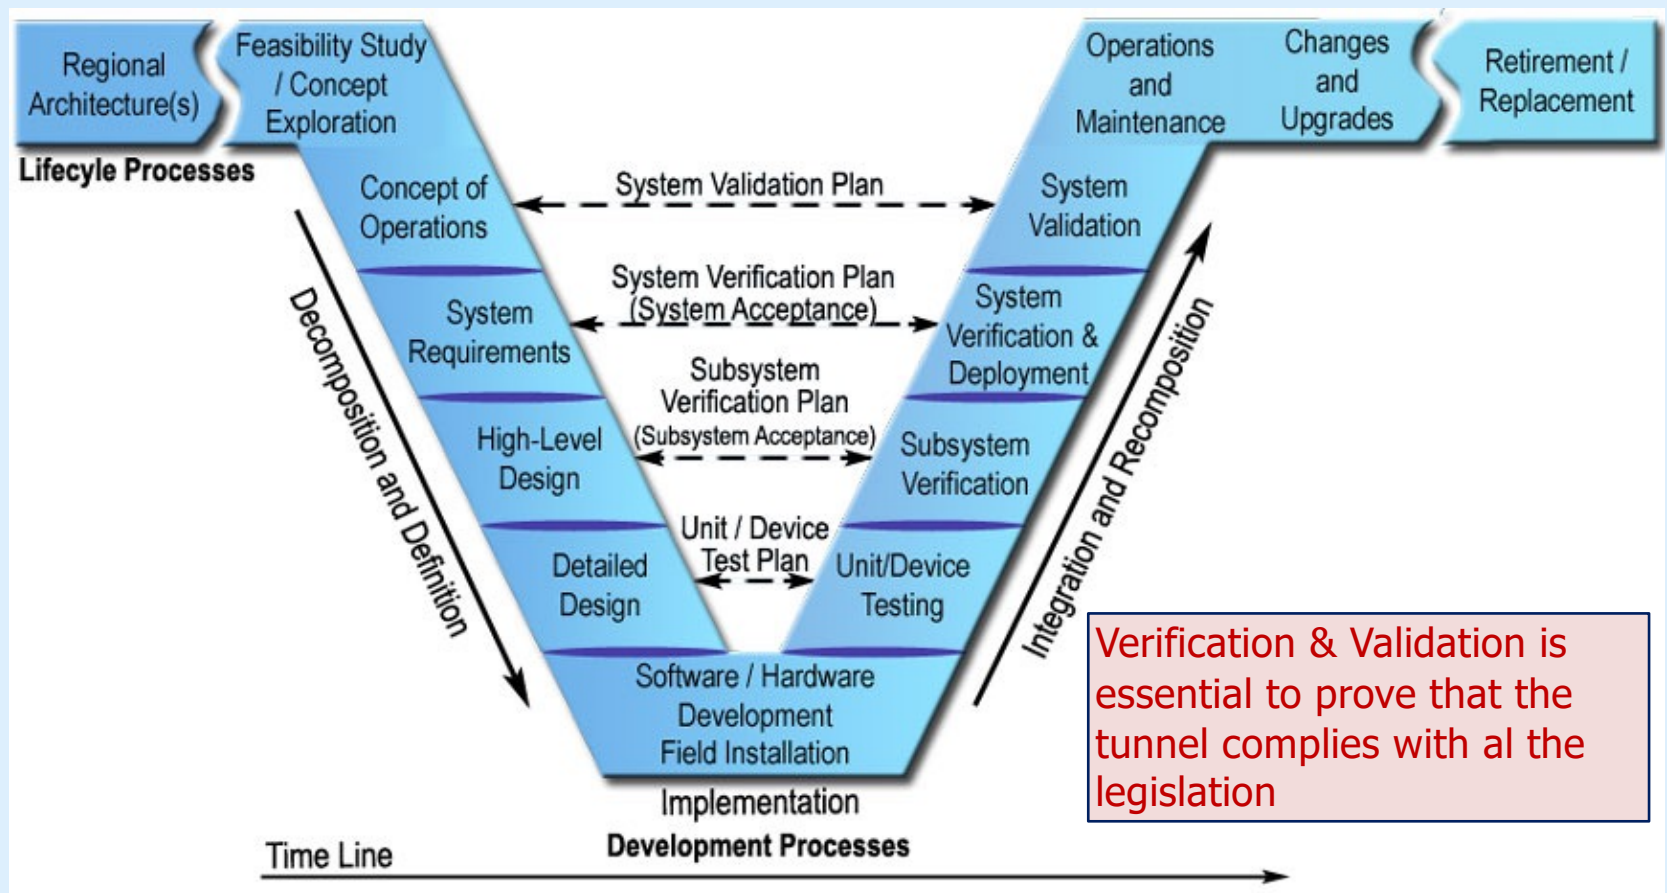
Regional Architecture(s)

Feasibility Study / Concept Exploration

Operations and Maintenance

Changes and Upgrades

Retirement / Replacement

Lifecycle Processes

Concept of Operations

System Validation Plan

System Validation

System Requirements

System Verification Plan (System Acceptance)

System Verification & Deployment

High-Level Design

Subsystem Verification Plan (Subsystem Acceptance)

Subsystem Verification

Detailed Design

Unit / Device Test Plan

Unit/Device Testing

Software / Hardware Development Field Installation

Implementation

Development Processes

Decomposition and Definition

Integration and Recomposition

Time Line

Verification & Validation is essential to prove that the tunnel complies with al the legislation